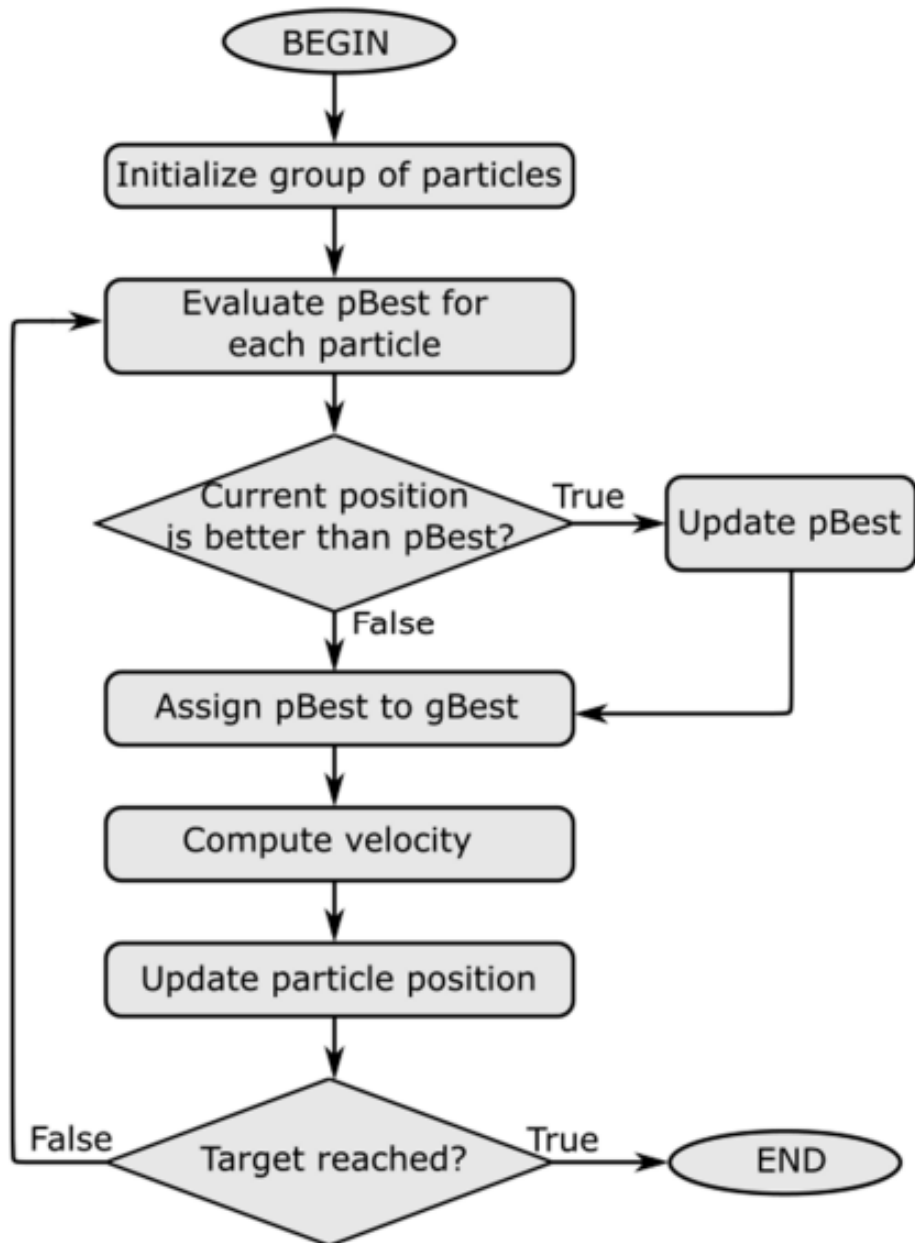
BEGIN

Initialize group of particles

Evaluate pBest for each particle

Current position is better than pBest?

True

Update pBest

False

Assign pBest to gBest

Compute velocity

Update particle position

False

Target reached?

True

END